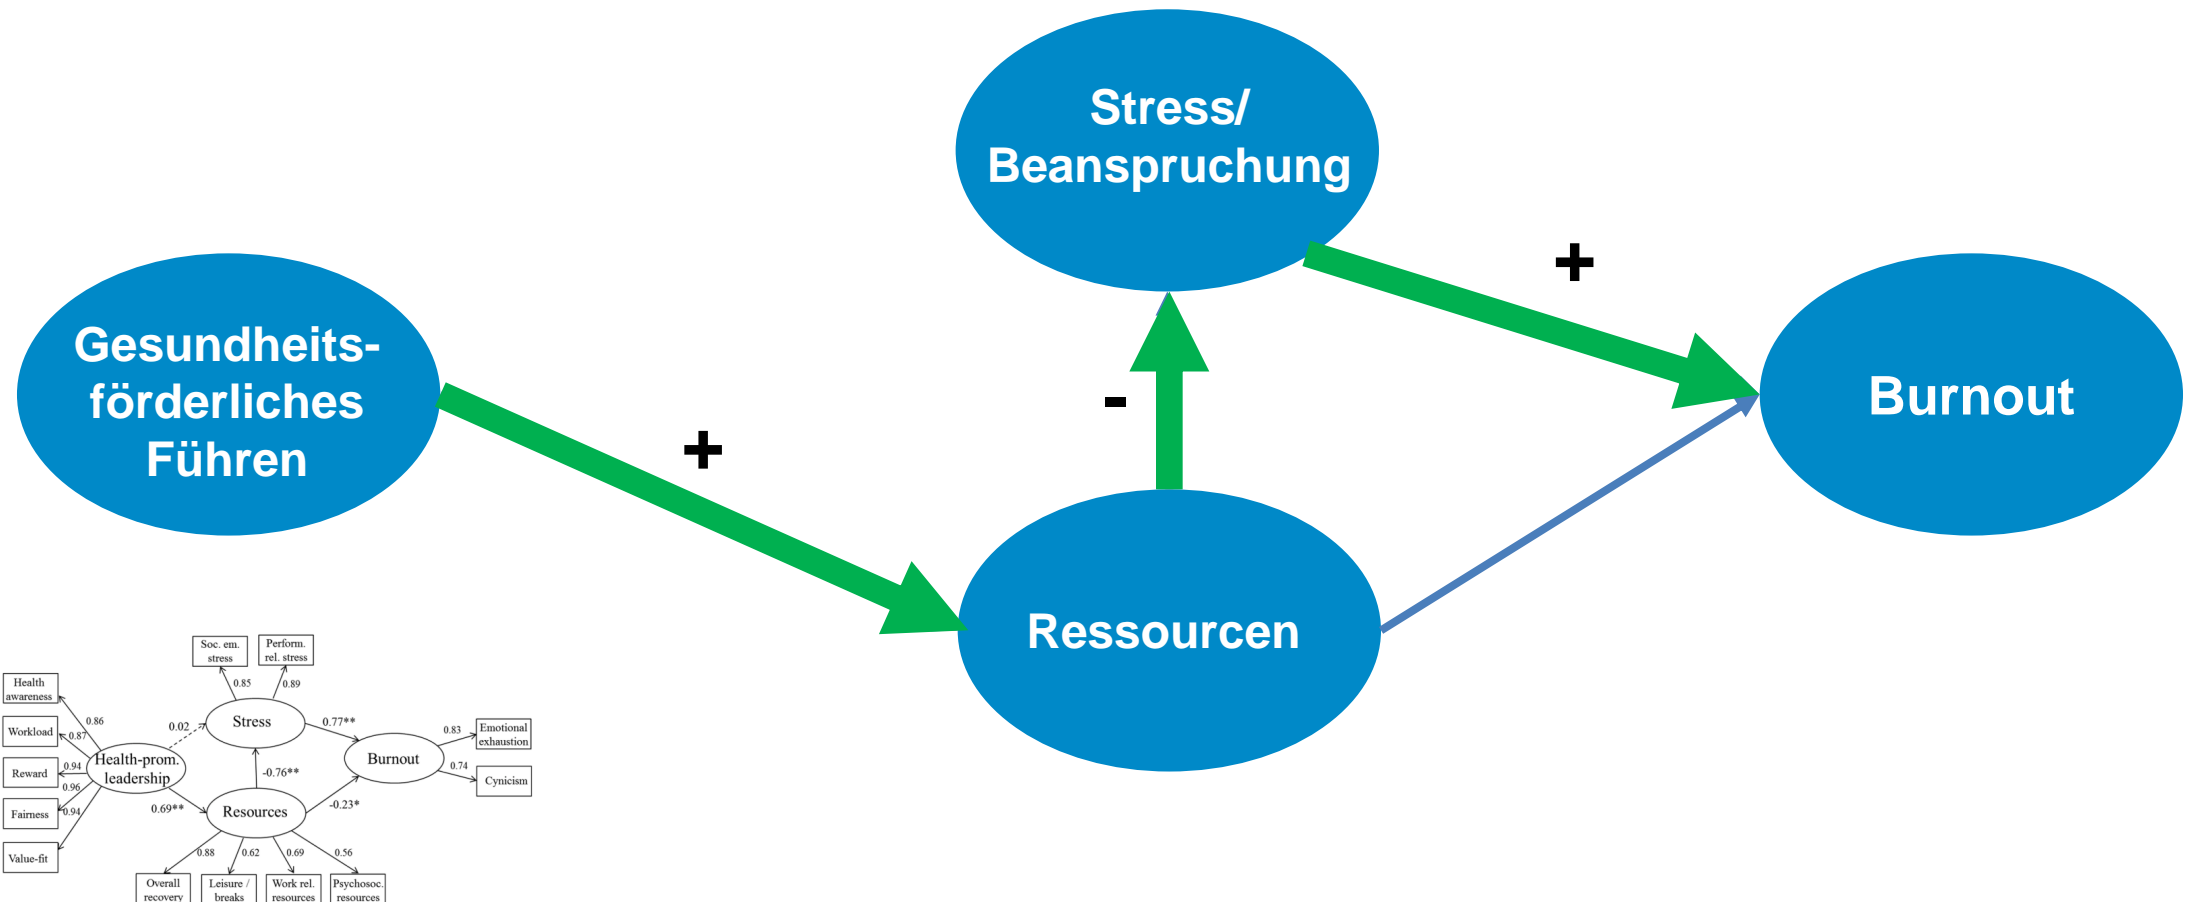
Stress/ Beanspruchung

+

Gesundheits-förderliches Führen

+

-

Burnout

Ressourcen

Soc. em. stress

Perform. rel. stress

Health awareness

0.85

0.89

0.86

0.02

Stress

0.77**

Workload

0.87

0.83

Emotional exhaustion

Health-prom. leadership

Burnout

Reward

0.94

-0.76**

0.74

Cynicism

0.96

Fairness

0.94

0.69**

Resources

-0.23*

Value-fit

0.88

0.62

0.69

0.56

Overall recovery

Leisure / breaks

Work rel. resources

Psychosoc. resources